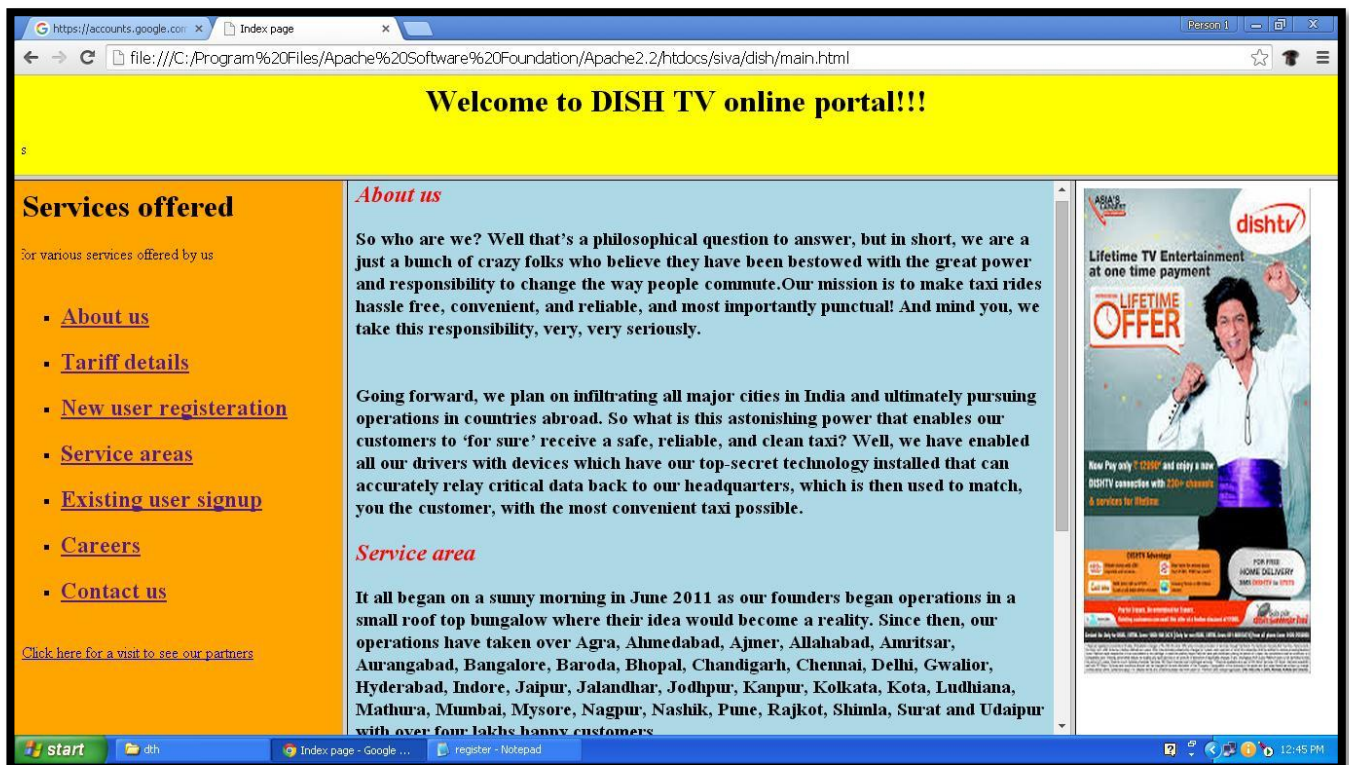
https://accounts.google.com ×
Index page ×
Person 1
file:///C:/Program%20Files/Apache%20Software%20Foundation/Apache2.2/htdocs/siva/dish/main.html

Welcome to DISH TV online portal!!!

s

Services offered

for various services offered by us

- About us
- Tariff details
- New user registeration
- Service areas
- Existing user signup
- Careers
- Contact us

Click here for a visit to see our partners

About us

So who are we? Well that's a philosophical question to answer, but in short, we are a just a bunch of crazy folks who believe they have been bestowed with the great power and responsibility to change the way people commute.Our mission is to make taxi rides hassle free, convenient, and reliable, and most importantly punctual! And mind you, we take this responsibility, very, very seriously.

Going forward, we plan on infiltrating all major cities in India and ultimately pursuing operations in countries abroad. So what is this astonishing power that enables our customers to 'for sure' receive a safe, reliable, and clean taxi? Well, we have enabled all our drivers with devices which have our top-secret technology installed that can accurately relay critical data back to our headquarters, which is then used to match, you the customer, with the most convenient taxi possible.

Service area

It all began on a sunny morning in June 2011 as our founders began operations in a small roof top bungalow where their idea would become a reality. Since then, our operations have taken over Agra, Ahmedabad, Ajmer, Allahabad, Amritsar, Aurangabad, Bangalore, Baroda, Bhopal, Chandigarh, Chennai, Delhi, Gwalior, Hyderabad, Indore, Jaipur, Jalandhar, Jodhpur, Kanpur, Kolkata, Kota, Ludhiana, Mathura, Mumbai, Mysore, Nagpur, Nashik, Pune, Rajkot, Shimla, Surat and Udaipur with over four lakhs happy customers.

ASIA'S LARGEST
dishtv
Lifetime TV Entertainment at one time payment
LIFETIME OFFER
Now Pay only ₹ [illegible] and enjoy a new DISHTV connection with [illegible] channels & services for lifetime
FOR FREE HOME DELIVERY
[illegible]

start
dth
Index page - Google ...
register - Notepad
12:45 PM